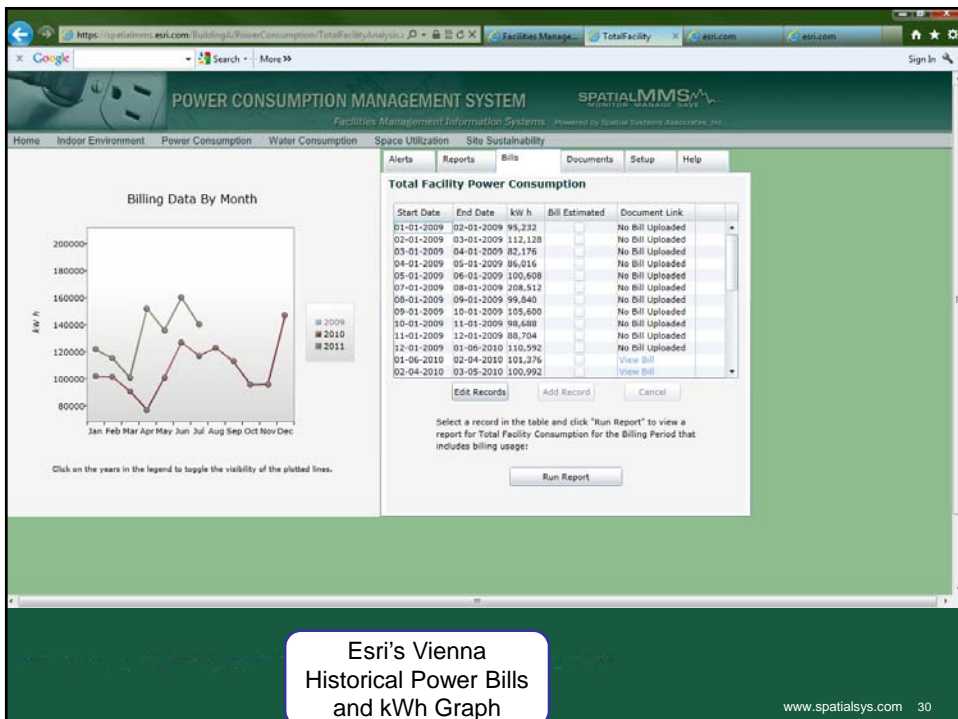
https://spatialmms.esri.com/BuildingA/PowerConsumption/TotalFacilityAnalysis.i | Facilities Manage... | TotalFacility | esri.com | esri.com

Google | Search | More >> | Sign In

POWER CONSUMPTION MANAGEMENT SYSTEM

Facilities Management Information Systems | Powered by Spatial Systems Associates, Inc.

SPATIALMMS
MONITOR MANAGE SAVE

Home | Indoor Environment | Power Consumption | Water Consumption | Space Utilization | Site Sustainability

Alerts | Reports | Bills | Documents | Setup | Help

Billing Data By Month

200000
180000
160000
140000
120000
100000
80000

kW h

Jan Feb Mar Apr May Jun Jul Aug Sep Oct Nov Dec

2009
2010
2011

Click on the years in the legend to toggle the visibility of the plotted lines.

Total Facility Power Consumption

| Start Date | End Date | kW h | Bill Estimated | Document Link |
|---|---|---|---|---|
| 01-01-2009 | 02-01-2009 | 95,232 | | No Bill Uploaded |
| 02-01-2009 | 03-01-2009 | 112,128 | | No Bill Uploaded |
| 03-01-2009 | 04-01-2009 | 82,176 | | No Bill Uploaded |
| 04-01-2009 | 05-01-2009 | 86,016 | | No Bill Uploaded |
| 05-01-2009 | 06-01-2009 | 100,608 | | No Bill Uploaded |
| 07-01-2009 | 08-01-2009 | 208,512 | | No Bill Uploaded |
| 08-01-2009 | 09-01-2009 | 99,840 | | No Bill Uploaded |
| 09-01-2009 | 10-01-2009 | 105,600 | | No Bill Uploaded |
| 10-01-2009 | 11-01-2009 | 98,688 | | No Bill Uploaded |
| 11-01-2009 | 12-01-2009 | 88,704 | | No Bill Uploaded |
| 12-01-2009 | 01-06-2010 | 110,592 | | No Bill Uploaded |
| 01-06-2010 | 02-04-2010 | 101,376 | | View Bill |
| 02-04-2010 | 03-05-2010 | 100,992 | | View Bill |

Edit Records | Add Record | Cancel

Select a record in the table and click "Run Report" to view a report for Total Facility Consumption for the Billing Period that includes billing usage:

Run Report

Esri's Vienna Historical Power Bills and kWh Graph

www.spatialsys.com 30